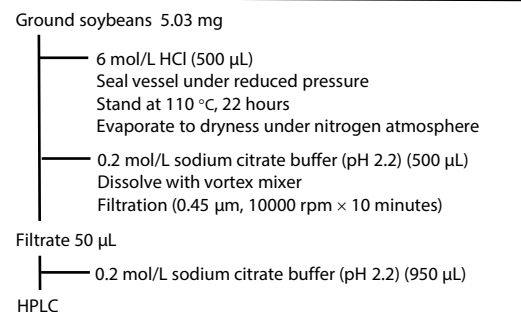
Ground soybeans 5.03 mg

6 mol/L HCl (500 µL)
Seal vessel under reduced pressure
Stand at 110 °C, 22 hours
Evaporate to dryness under nitrogen atmosphere

0.2 mol/L sodium citrate buffer (pH 2.2) (500 µL)
Dissolve with vortex mixer
Filtration (0.45 µm, 10000 rpm $\times$ 10 minutes)

Filtrate 50 µL

0.2 mol/L sodium citrate buffer (pH 2.2) (950 µL)

HPLC